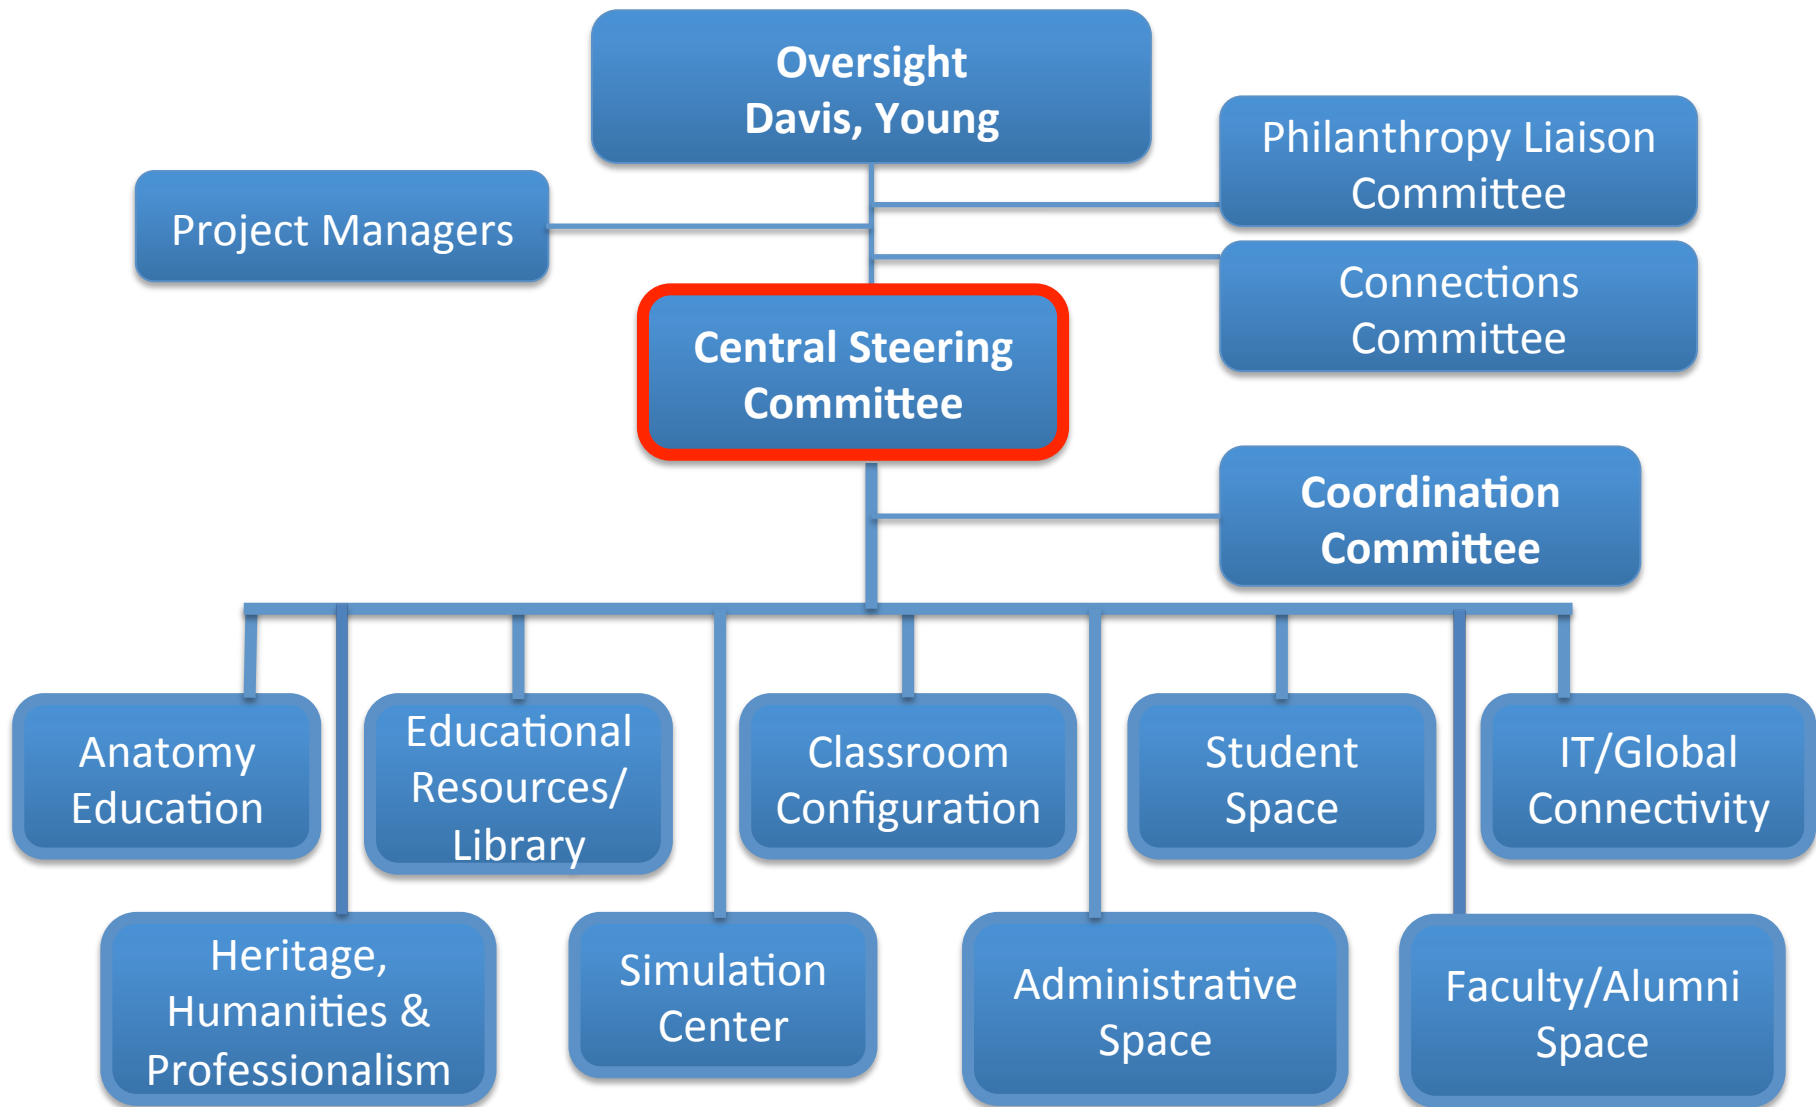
Oversight
Davis, Young

Project Managers

Philanthropy Liaison Committee

Connections Committee

Central Steering Committee

Coordination Committee

Anatomy Education

Educational Resources/ Library

Classroom Configuration

Student Space

IT/Global Connectivity

Heritage, Humanities & Professionalism

Simulation Center

Administrative Space

Faculty/Alumni Space